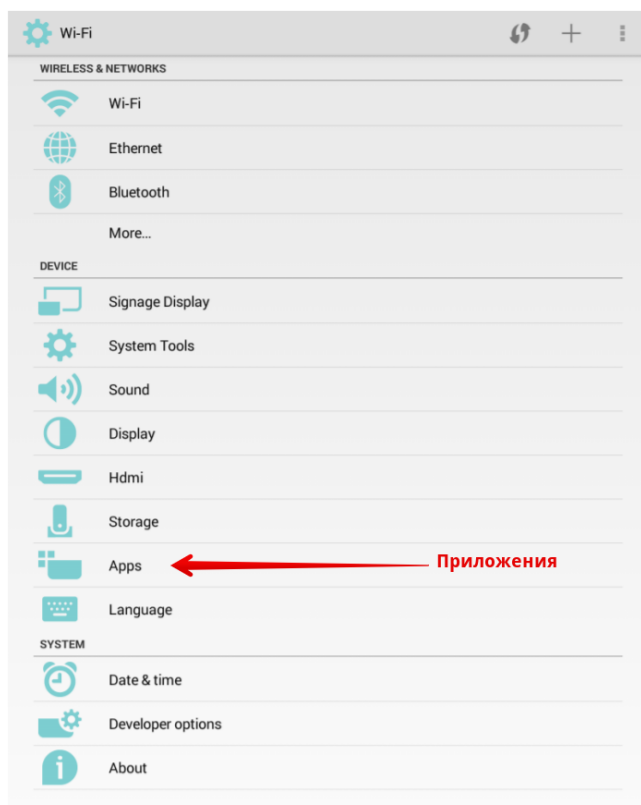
Wi-Fi

WIRELESS & NETWORKS

Wi-Fi

Ethernet

Bluetooth

More...

DEVICE

Signage Display

System Tools

Sound

Display

Hdmi

Storage

Apps

Приложения

Language

SYSTEM

Date & time

Developer options

About